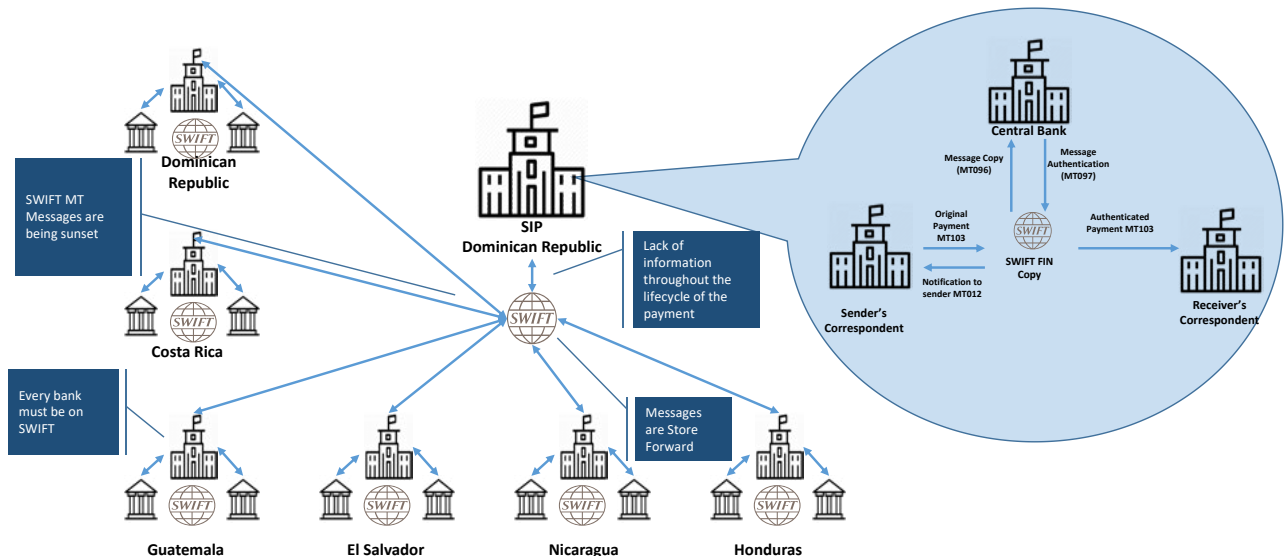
SWIFT

Dominican Republic

SWIFT MT Messages are being sunset

SWIFT

Costa Rica

Every bank must be on SWIFT

SWIFT

Guatemala

SWIFT

El Salvador

SWIFT

Nicaragua

SWIFT

Honduras

SIP
Dominican Republic

Lack of information throughout the lifecycle of the payment

SWIFT

Messages are Store Forward

Central Bank

Message Copy (MT096)

Message Authentication (MT097)

Original Payment MT103

SWIFT

SWIFT FIN Copy

Authenticated Payment MT103

Notification to sender MT012

Sender's Correspondent

Receiver's Correspondent